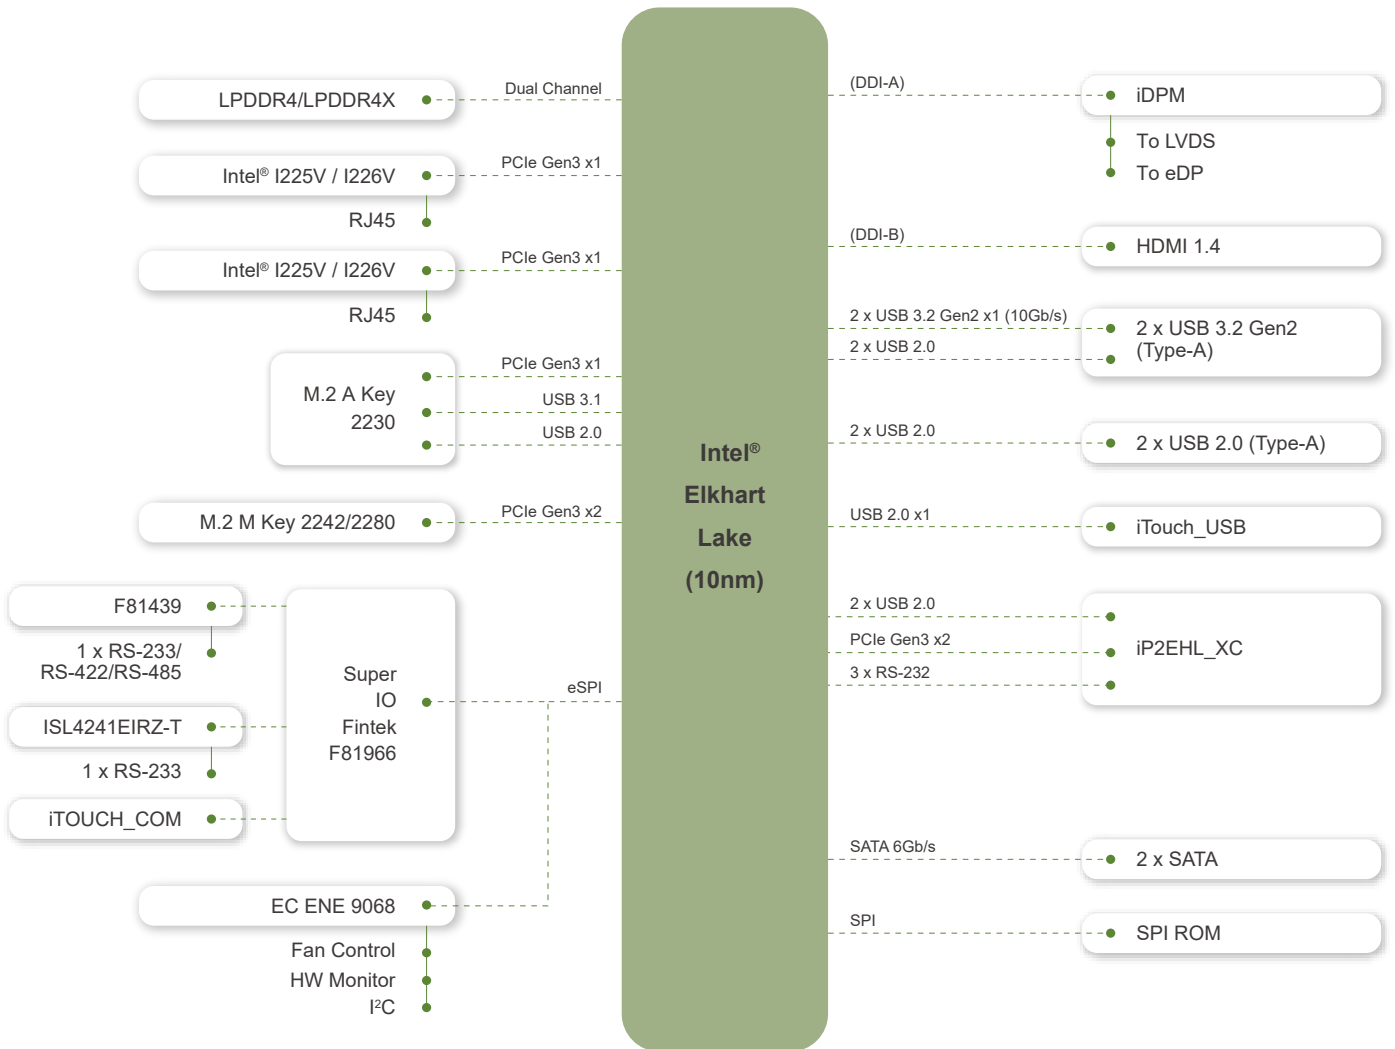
LPDDR4/LPDDR4X
Dual Channel
Intel® I225V / I226V
PCIe Gen3 x1
RJ45
Intel® I225V / I226V
PCIe Gen3 x1
RJ45
M.2 A Key 2230
PCIe Gen3 x1
USB 3.1
USB 2.0
M.2 M Key 2242/2280
PCIe Gen3 x2
F81439
1 x RS-233/ RS-422/RS-485
ISL4241EIRZ-T
1 x RS-233
iTOUCH_COM
Super IO Fintek F81966
eSPI
EC ENE 9068
Fan Control
HW Monitor
I²C

Intel® Elkhart Lake (10nm)

(DDI-A)
iDPM
To LVDS
To eDP
(DDI-B)
HDMI 1.4
2 x USB 3.2 Gen2 x1 (10Gb/s)
2 x USB 2.0
2 x USB 3.2 Gen2 (Type-A)
2 x USB 2.0
2 x USB 2.0 (Type-A)
USB 2.0 x1
iTouch_USB
2 x USB 2.0
PCIe Gen3 x2
3 x RS-232
iP2EHL_XC
SATA 6Gb/s
2 x SATA
SPI
SPI ROM